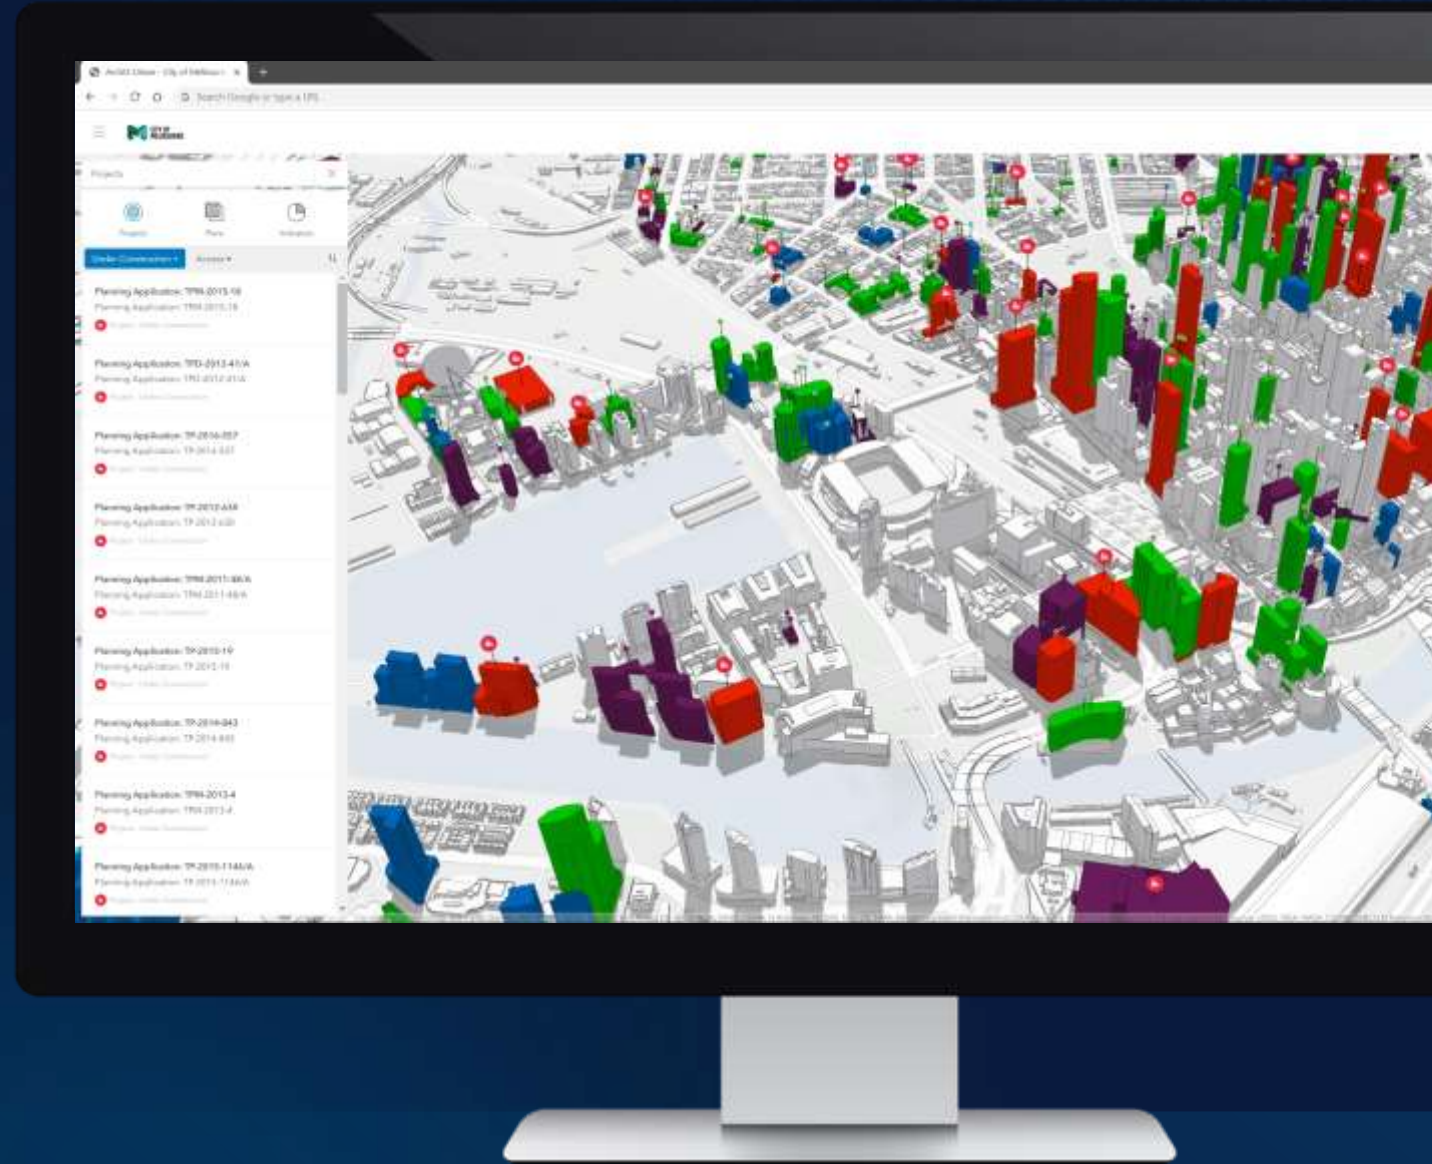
ArcGIS Urban - City of Melbourne

Search Google or type a URL

Projects

Projects Plans Indicators

Under Construction ▾ Access ▾

Planning Application: TPM-2015-16
Planning Application: TPM-2015-16
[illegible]

Planning Application: TPD-2013-41/A
Planning Application: TPD-2013-41/A
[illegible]

Planning Application: TP-2016-057
Planning Application: TP-2016-057
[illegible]

Planning Application: TP-2012-668
Planning Application: TP-2012-668
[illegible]

Planning Application: TPM-2011-88/A
Planning Application: TPM-2011-88/A
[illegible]

Planning Application: TP-2015-19
Planning Application: TP-2015-19
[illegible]

Planning Application: TP-2014-843
Planning Application: TP-2014-843
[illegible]

Planning Application: TPM-2013-4
Planning Application: TPM-2013-4
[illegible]

Planning Application: TP-2015-1146/A
Planning Application: TP-2015-1146/A
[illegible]